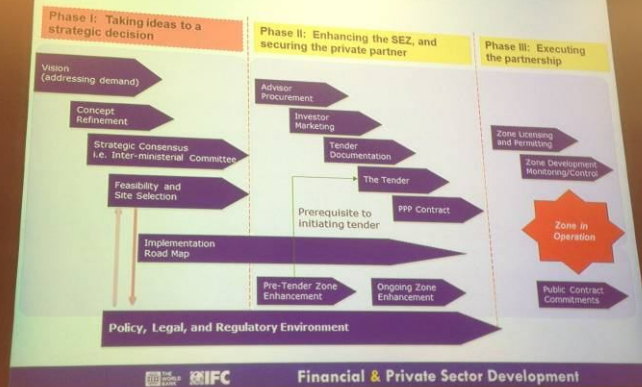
Phase I: Taking ideas to a strategic decision

Phase II: Enhancing the SEZ, and securing the private partner

Phase III: Executing the partnership

Vision (addressing demand)

Concept Refinement

Strategic Consensus i.e. Inter-ministerial Committee

Feasibility and Site Selection

Implementation Road Map

Advisor Procurement

Investor Marketing

Tender Documentation

The Tender

Prerequisite to initiating tender

PPP Contract

Pre-Tender Zone Enhancement

Ongoing Zone Enhancement

Zone Licensing and Permitting

Zone Development Monitoring/Control

Zone in Operation

Public Contract Commitments

Policy, Legal, and Regulatory Environment

THE WORLD BANK IFC

Financial & Private Sector Development